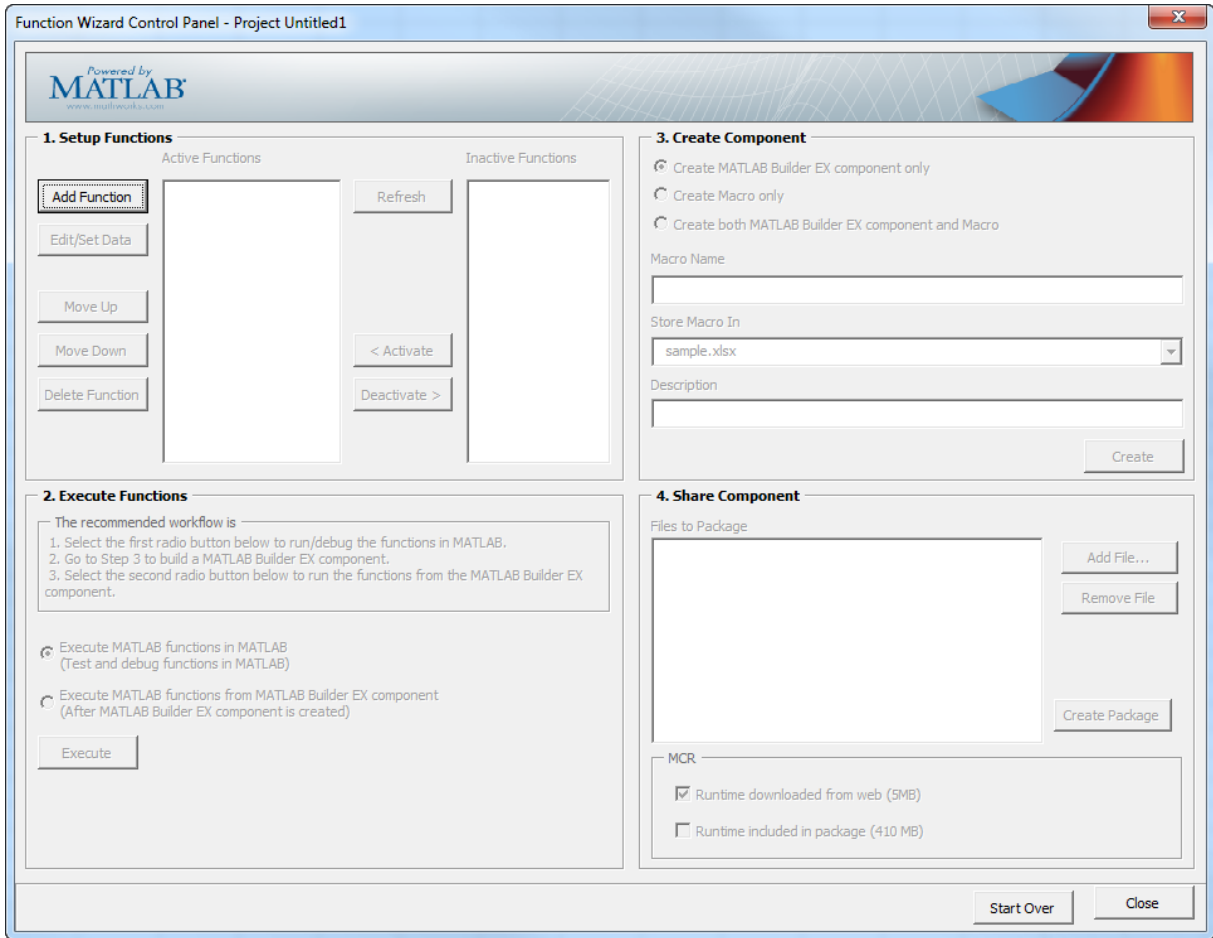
Function Wizard Control Panel - Project Untitled1

Powered by MATLAB www.mathworks.com

1. Setup Functions

Active Functions

Inactive Functions

Add Function

Edit/Set Data

Move Up

Move Down

Delete Function

Refresh

< Activate

Deactivate >

3. Create Component

Create MATLAB Builder EX component only

Create Macro only

Create both MATLAB Builder EX component and Macro

Macro Name

Store Macro In

sample.xlsx

Description

Create

2. Execute Functions

The recommended workflow is

1. Select the first radio button below to run/debug the functions in MATLAB.
2. Go to Step 3 to build a MATLAB Builder EX component.
3. Select the second radio button below to run the functions from the MATLAB Builder EX component.

Execute MATLAB functions in MATLAB
(Test and debug functions in MATLAB)

Execute MATLAB functions from MATLAB Builder EX component
(After MATLAB Builder EX component is created)

Execute

4. Share Component

Files to Package

Add File...

Remove File

Create Package

MCR

Runtime downloaded from web (5MB)

Runtime included in package (410 MB)

Start Over

Close